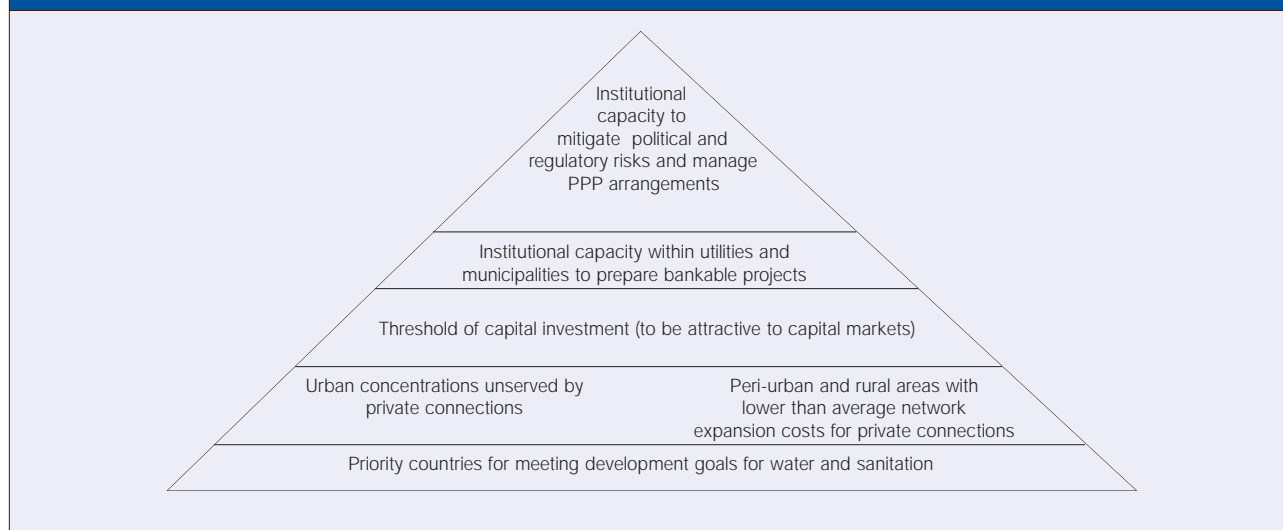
Institutional capacity to mitigate political and regulatory risks and manage PPP arrangements

Institutional capacity within utilities and municipalities to prepare bankable projects

Threshold of capital investment (to be attractive to capital markets)

Urban concentrations unserved by private connections

Peri-urban and rural areas with lower than average network expansion costs for private connections

Priority countries for meeting development goals for water and sanitation